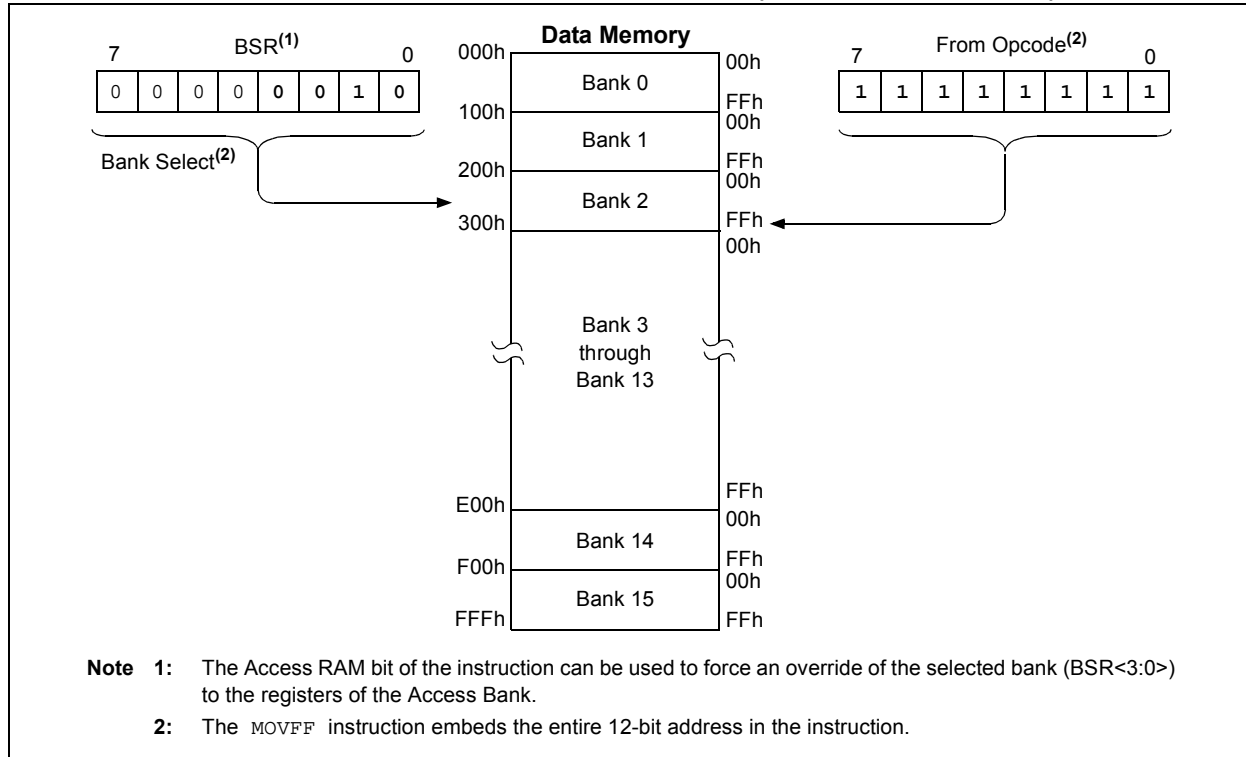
7 BSR$^{(1)}$ 0

| 0 | 0 | 0 | 0 | 0 | 0 | 1 | 0 |
|---|---|---|---|---|---|---|---|

Bank Select$^{(2)}$

Data Memory

000h 00h
Bank 0
100h FFh 00h
Bank 1
200h FFh 00h
Bank 2
300h FFh 00h

Bank 3 through Bank 13

E00h FFh 00h
Bank 14
F00h FFh 00h
Bank 15
FFFh FFh

7 From Opcode$^{(2)}$ 0

| 1 | 1 | 1 | 1 | 1 | 1 | 1 | 1 |
|---|---|---|---|---|---|---|---|

Note 1: The Access RAM bit of the instruction can be used to force an override of the selected bank (BSR<3:0>) to the registers of the Access Bank.

2: The MOVFF instruction embeds the entire 12-bit address in the instruction.